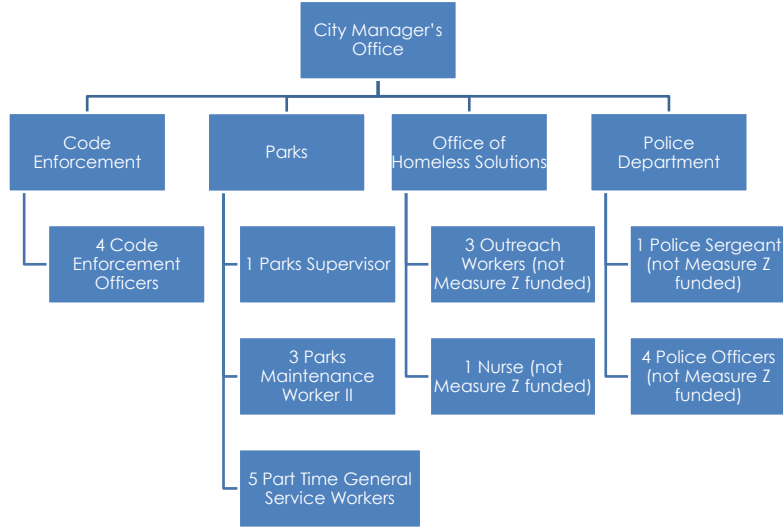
City Manager's Office

Code Enforcement

4 Code Enforcement Officers

Parks

1 Parks Supervisor

3 Parks Maintenance Worker II

5 Part Time General Service Workers

Office of Homeless Solutions

3 Outreach Workers (not Measure Z funded)

1 Nurse (not Measure Z funded)

Police Department

1 Police Sergeant (not Measure Z funded)

4 Police Officers (not Measure Z funded)